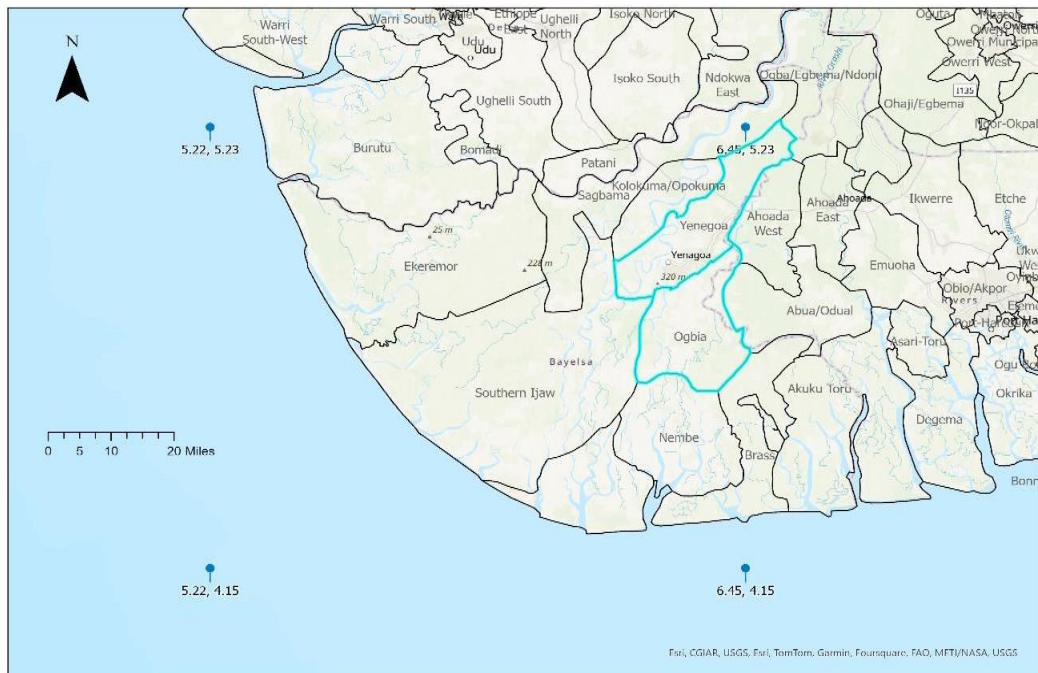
N

Warri South-West
Warri South
Warri
Ethiope East
Ughelli North
Isoko North
Oguta
Owerri North
Owerri Municipal
Owerri West
Udu
Udu
Isoko South
Ndokwa East
Ogba/Egbema/Ndoni
Ohaji/Egbema
Ughelli South
Oyigbo
Nkor-Okpala
5.22, 5.23
Burutu
Bomadi
Patani
6.45, 5.23
Sagbama
Kolokuma/Opokuma
Ahoada East
Ahoada
Ikwerre
Etche
Yenegoa
Ahoada West
25 m
Ekeremor
228 m
Yenagoa
320 m
Emuoha
Obio/Akpor
Rivers
Abua/Odual
Ogbia
Port Harcourt
Asari-Toru
Bayelsa
Southern Ijaw
Akuku Toru
Okrika
Degema
0 5 10 20 Miles
Nembe
Brass
Bonny
5.22, 4.15
6.45, 4.15
Esri, CGIAR, USGS, Esri, TomTom, Garmin, Foursquare, FAO, METI/NASA, USGS